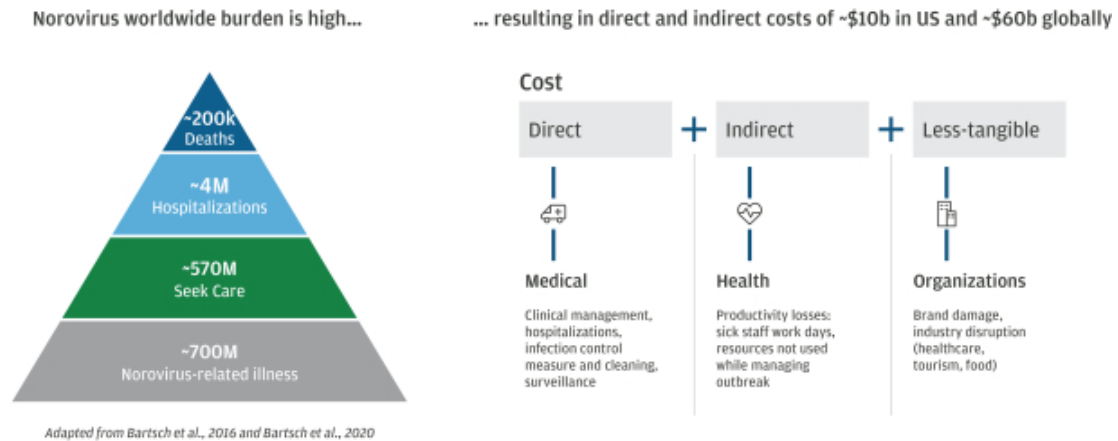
Norovirus worldwide burden is high...

~200k
Deaths

~4M
Hospitalizations

~570M
Seek Care

~700M
Norovirus-related illness

Adapted from Bartsch et al., 2016 and Bartsch et al., 2020

... resulting in direct and indirect costs of ~$10b in US and ~$60b globally

Cost

Direct + Indirect + Less-tangible

Medical

Clinical management, hospitalizations, infection control measure and cleaning, surveillance

Health

Productivity losses: sick staff work days, resources not used while managing outbreak

Organizations

Brand damage, industry disruption (healthcare, tourism, food)